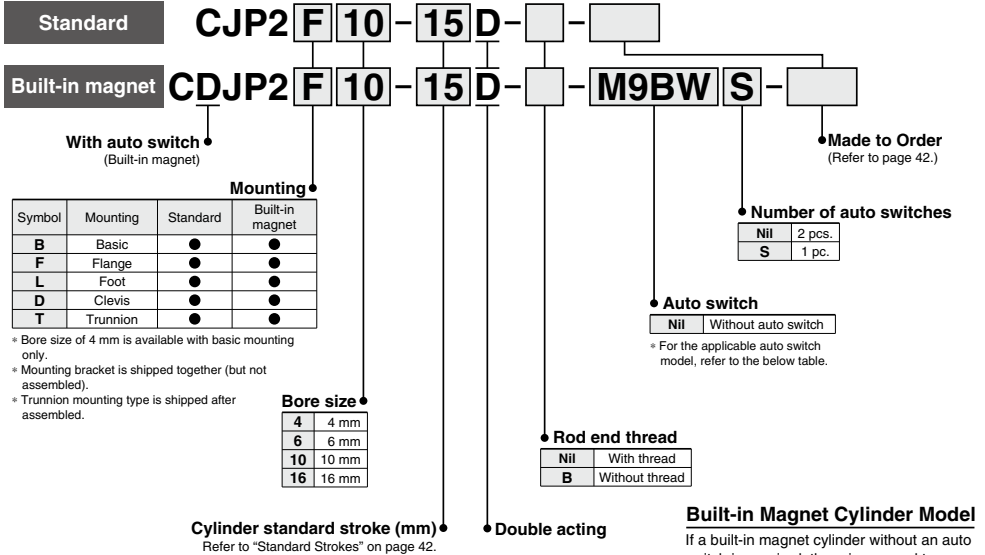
Standard CJP2 F 10 – 15 D – –

Built-in magnet CDJP2 F 10 – 15 D – – M9BW S –

With auto switch (Built-in magnet)

Made to Order (Refer to page 42.)

Mounting

| Symbol | Mounting | Standard | Built-in magnet |
|---|---|---|---|
| B | Basic | ● | ● |
| F | Flange | ● | ● |
| L | Foot | ● | ● |
| D | Clevis | ● | ● |
| T | Trunnion | ● | ● |

∗ Bore size of 4 mm is available with basic mounting only.
∗ Mounting bracket is shipped together (but not assembled).
∗ Trunnion mounting type is shipped after assembled.

Number of auto switches

| Nil | 2 pcs. |
|---|---|
| S | 1 pc. |

Auto switch

| Nil | Without auto switch |
|---|---|

∗ For the applicable auto switch model, refer to the below table.

Bore size

| 4 | 4 mm |
|---|---|
| 6 | 6 mm |
| 10 | 10 mm |
| 16 | 16 mm |

Rod end thread

| Nil | With thread |
|---|---|
| B | Without thread |

Cylinder standard stroke (mm)
Refer to "Standard Strokes" on page 42.

Double acting

Built-in Magnet Cylinder Model

If a built-in magnet cylinder without an auto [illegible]